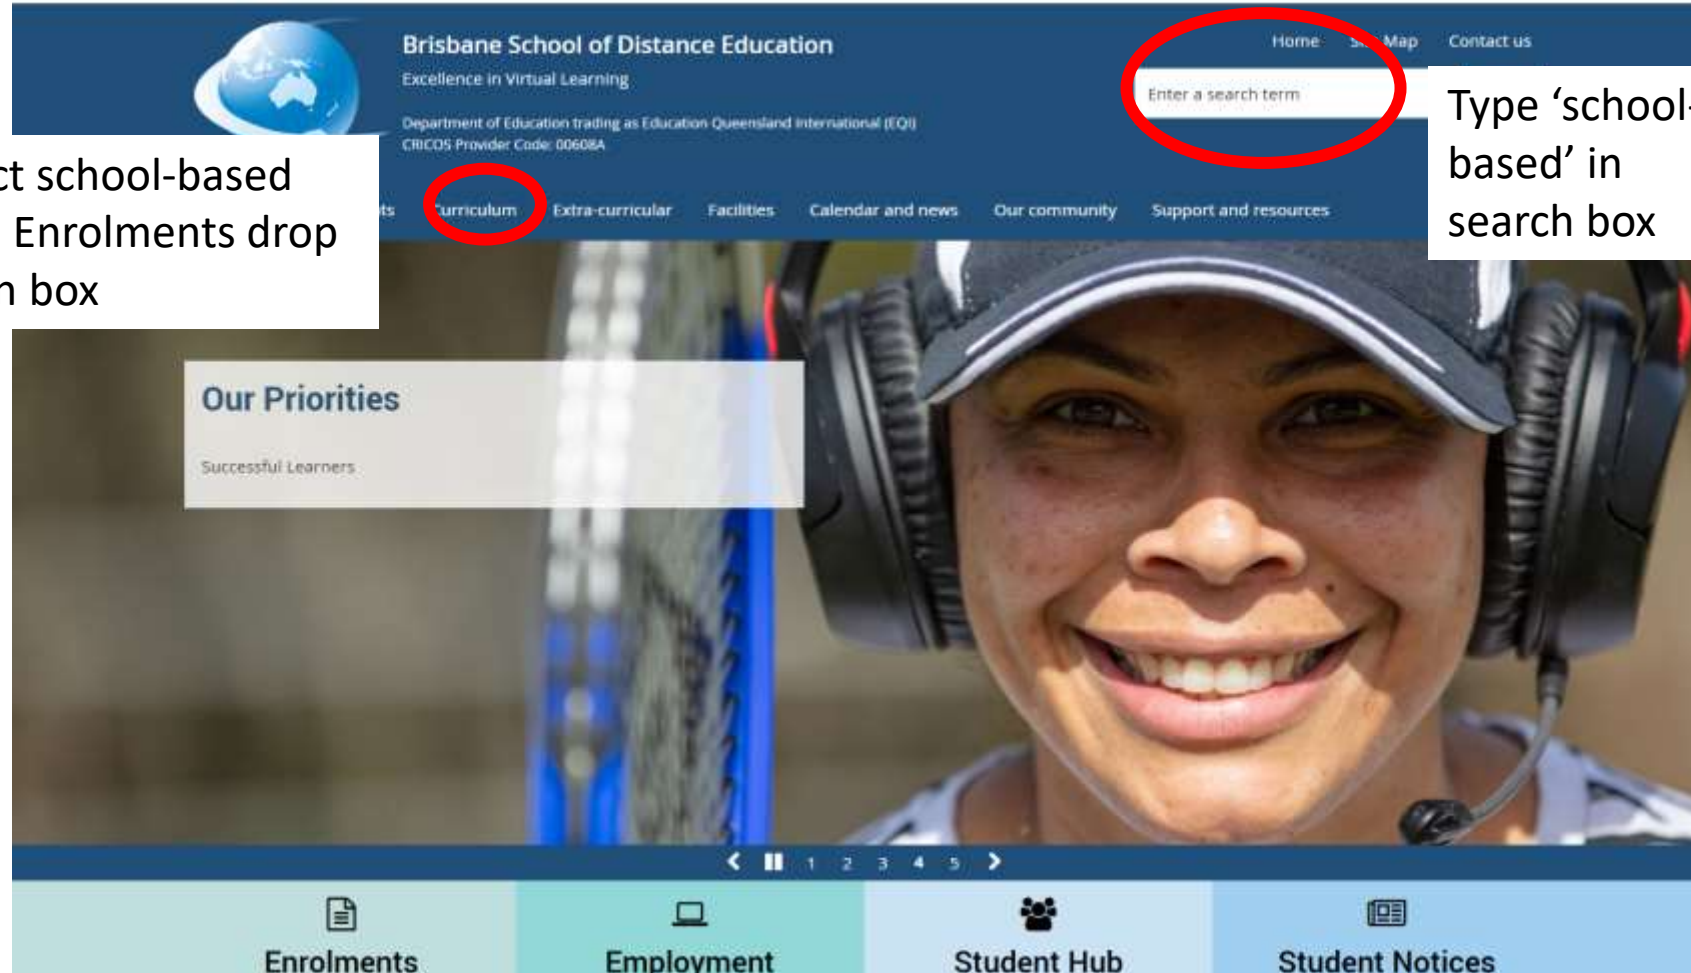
Brisbane School of Distance Education

Excellence in Virtual Learning

Department of Education trading as Education Queensland International (EQI)
CRICOS Provider Code: 00608A

Home S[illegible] Map Contact us

Enter a search term

Type 'school-based' in search box

ct school-based Enrolments drop n box

ts Curriculum Extra-curricular Facilities Calendar and news Our community Support and resources

Our Priorities

Successful Learners

1 2 3 4 5

Enrolments

Employment

Student Hub

Student Notices